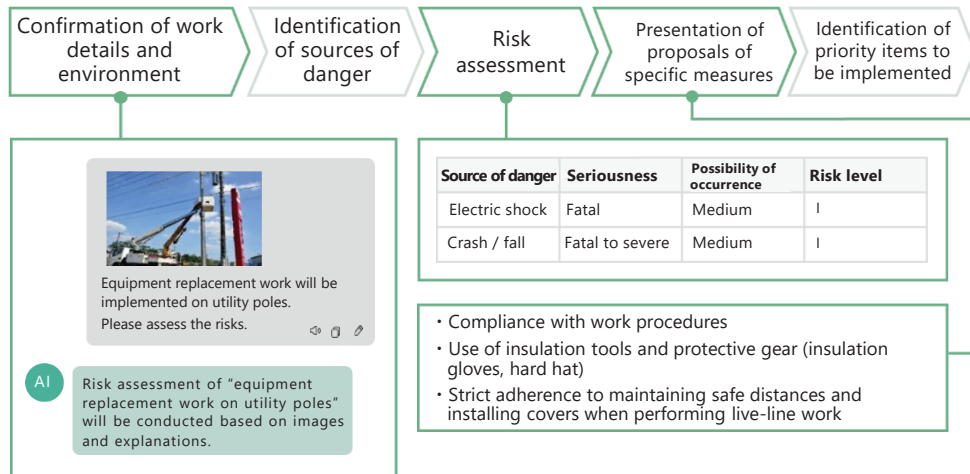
Confirmation of work details and environment

Identification of sources of danger

Risk assessment

Presentation of proposals of specific measures

Identification of priority items to be implemented

Equipment replacement work will be implemented on utility poles.
Please assess the risks.

AI

Risk assessment of “equipment replacement work on utility poles” will be conducted based on images and explanations.

| Source of danger | Seriousness | Possibility of occurrence | Risk level |
|---|---|---|---|
| Electric shock | Fatal | Medium | I |
| Crash / fall | Fatal to severe | Medium | I |

・Compliance with work procedures
・Use of insulation tools and protective gear (insulation gloves, hard hat)
・Strict adherence to maintaining safe distances and installing covers when performing live-line work